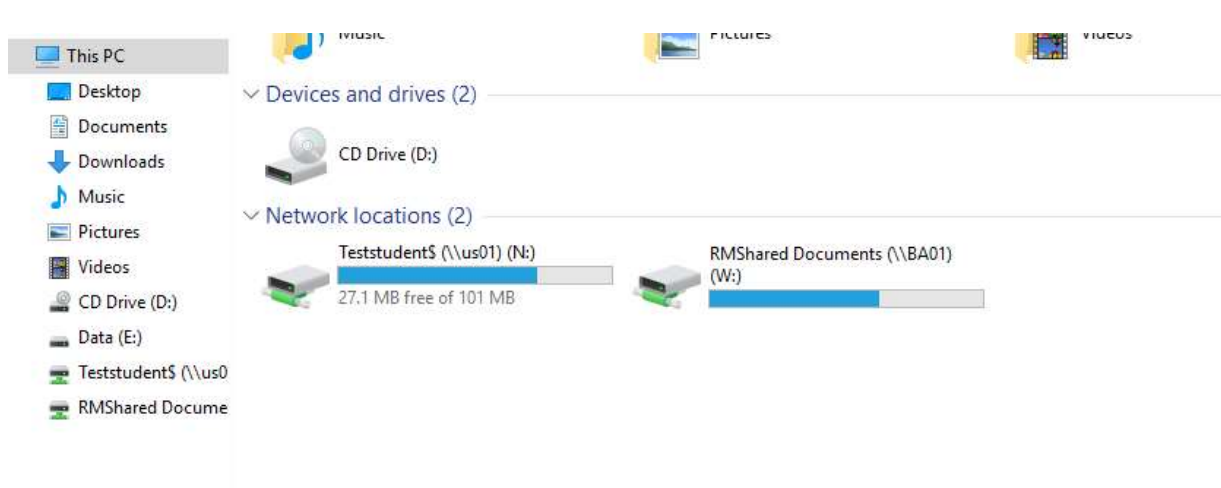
This PC
Desktop
Documents
Downloads
Music
Pictures
Videos
CD Drive (D:)
Data (E:)
Teststudent$ (\\us0
RMShared Docume

Music
Pictures
Videos

Devices and drives (2)
CD Drive (D:)

Network locations (2)
Teststudent$ (\\us01) (N:)
27.1 MB free of 101 MB
RMShared Documents (\\BA01) (W:)